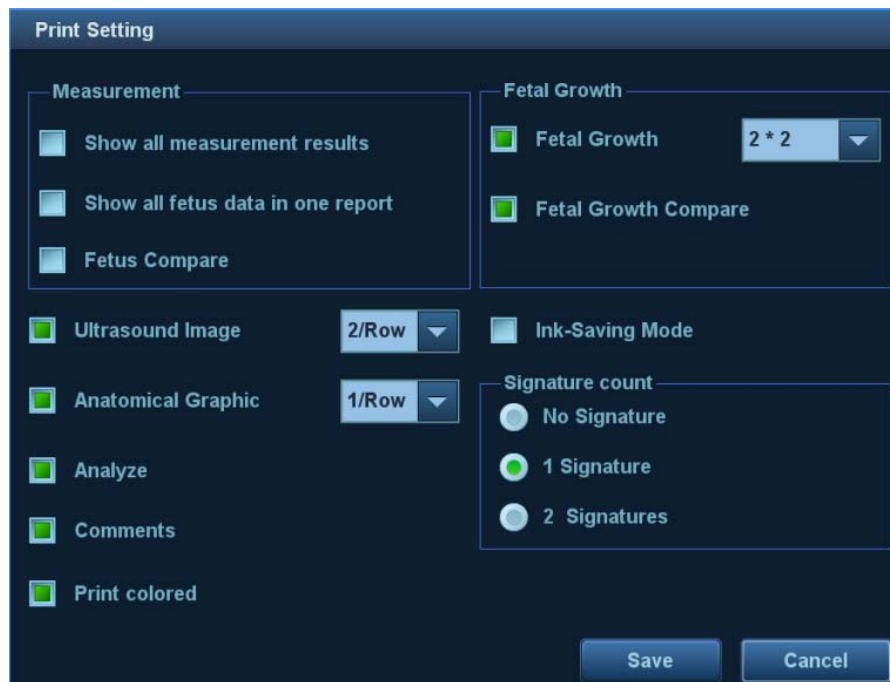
Print Setting

Measurement

Show all measurement results

Show all fetus data in one report

Fetus Compare

Fetal Growth

Fetal Growth

2 * 2

Fetal Growth Compare

Ultrasound Image

2/Row

Ink-Saving Mode

Anatomical Graphic

1/Row

Signature count

No Signature

1 Signature

2 Signatures

Analyze

Comments

Print colored

Save

Cancel